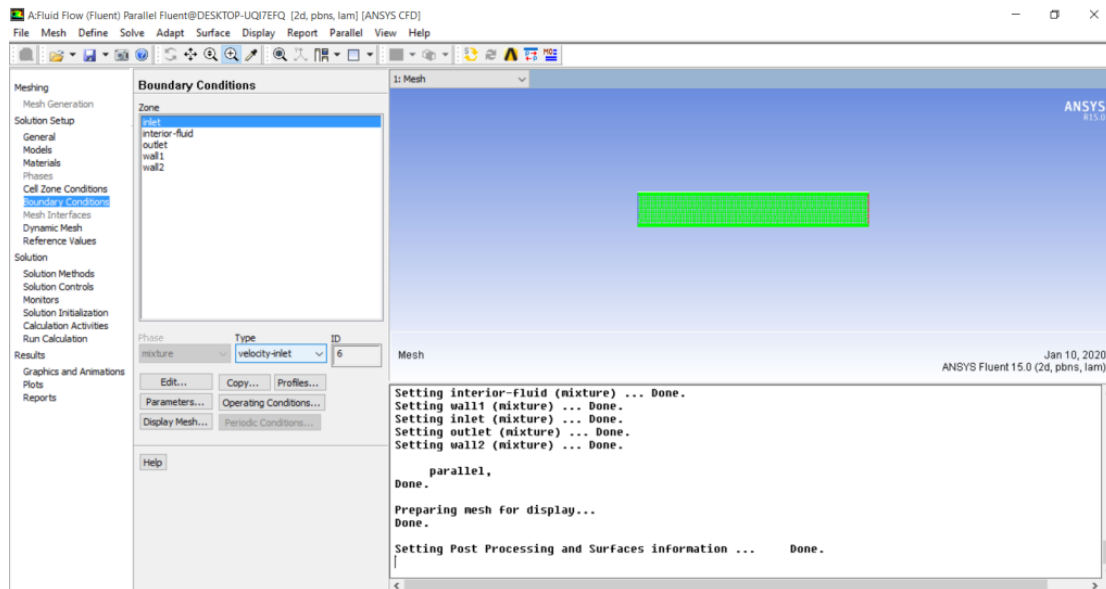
A:Fluid Flow (Fluent) Parallel Fluent@DESKTOP-UQI7EFQ [2d, pbns, lam] [ANSYS CFD]

File Mesh Define Solve Adapt Surface Display Report Parallel View Help

Meshing
Mesh Generation
Solution Setup
General
Models
Materials
Phases
Cell Zone Conditions
Boundary Conditions
Mesh Interfaces
Dynamic Mesh
Reference Values
Solution
Solution Methods
Solution Controls
Monitors
Solution Initialization
Calculation Activities
Run Calculation
Results
Graphics and Animations
Plots
Reports

Boundary Conditions

Zone
inlet
interior-fluid
outlet
wall1
wall2

Phase
mixture
Type
velocity-inlet
ID
6

Edit...
Copy...
Profiles...
Parameters...
Operating Conditions...
Display Mesh...
Periodic Conditions...

Help

1: Mesh

ANSYS
R15.0

Mesh

Jan 10, 2020
ANSYS Fluent 15.0 (2d, pbns, lam)

Setting interior-fluid (mixture) ... Done.
Setting wall1 (mixture) ... Done.
Setting inlet (mixture) ... Done.
Setting outlet (mixture) ... Done.
Setting wall2 (mixture) ... Done.

parallel,
Done.

Preparing mesh for display...
Done.

Setting Post Processing and Surfaces information ... Done.